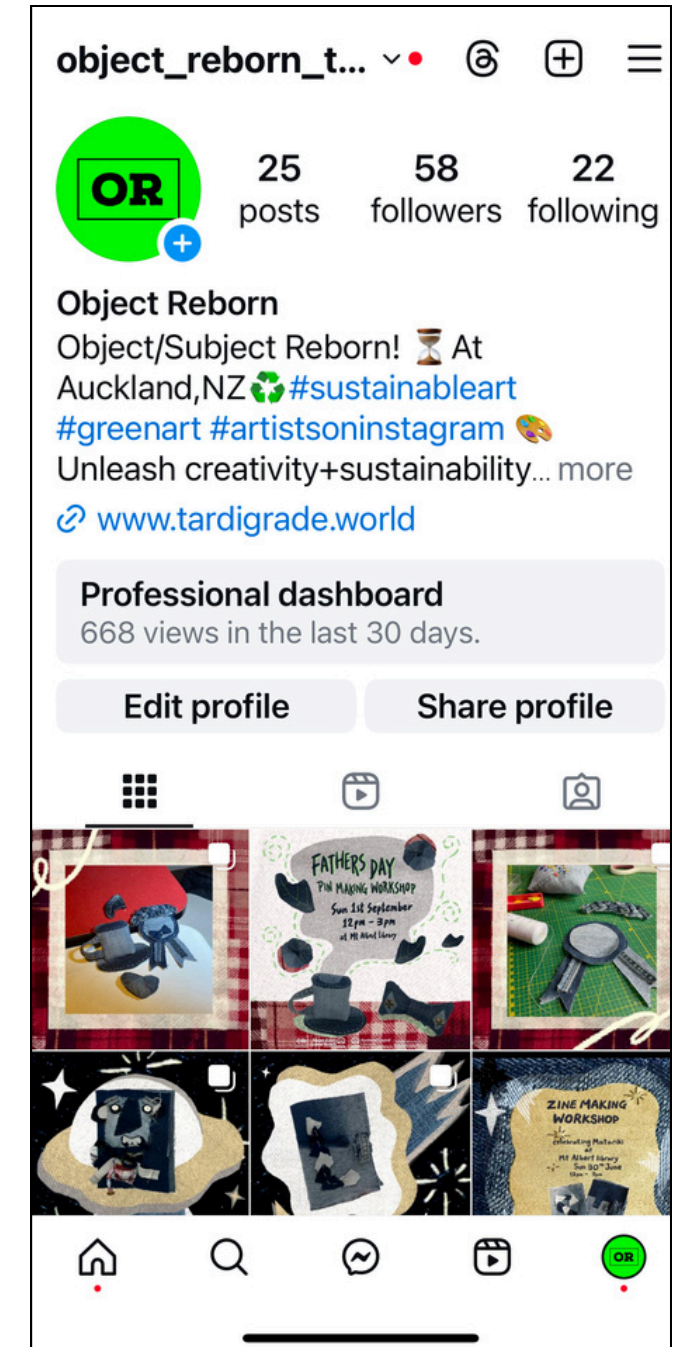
object_reborn_t...

OR

25 posts

58 followers

22 following

Object Reborn

Object/Subject Reborn! ⏳ At Auckland,NZ ♻️ #sustainableart #greenart #artistsoninstagram 🎨
Unleash creativity+sustainability... more

www.tardigrade.world

Professional dashboard
668 views in the last 30 days.

Edit profile

Share profile

FATHERS DAY
PIN MAKING WORKSHOP
Sun 1st September
12pm - 3pm
at Mt Albert library

ZINE MAKING WORKSHOP
celebrating Matariki
at Mt Albert library
Sun 30th June
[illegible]

OR